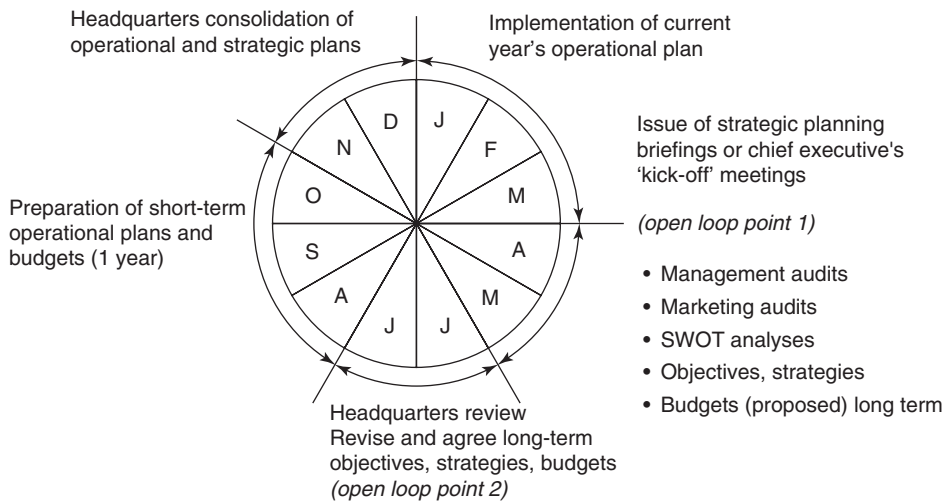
Headquarters consolidation of operational and strategic plans

Implementation of current year's operational plan

D
J
N
F
O
M
S
A
A
M
J
J

Issue of strategic planning briefings or chief executive's 'kick-off' meetings

(open loop point 1)

Preparation of short-term operational plans and budgets (1 year)

• Management audits
• Marketing audits
• SWOT analyses
• Objectives, strategies
• Budgets (proposed) long term

Headquarters review
Revise and agree long-term objectives, strategies, budgets
(open loop point 2)